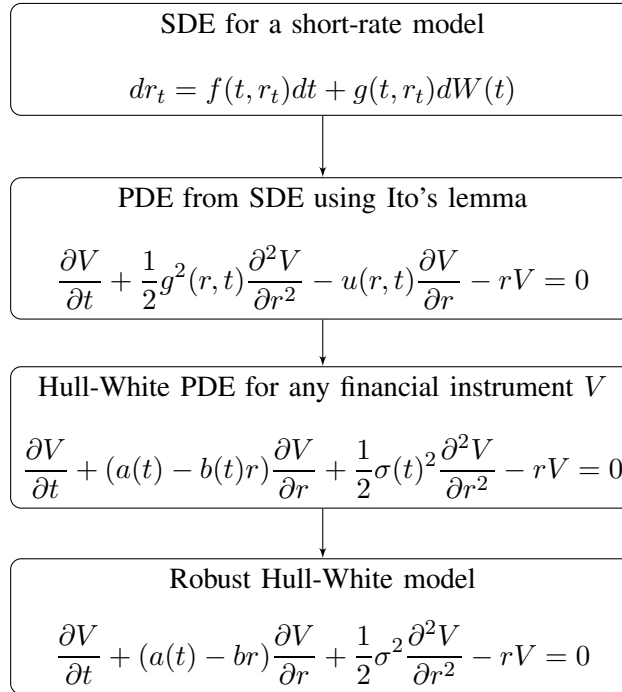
SDE for a short-rate model

$dr_t = f(t, r_t)dt + g(t, r_t)dW(t)$

PDE from SDE using Ito's lemma

$\frac{\partial V}{\partial t} + \frac{1}{2}g^2(r,t)\frac{\partial^2 V}{\partial r^2} - u(r,t)\frac{\partial V}{\partial r} - rV = 0$

Hull-White PDE for any financial instrument $V$

$\frac{\partial V}{\partial t} + (a(t) - b(t)r)\frac{\partial V}{\partial r} + \frac{1}{2}\sigma(t)^2\frac{\partial^2 V}{\partial r^2} - rV = 0$

Robust Hull-White model

$\frac{\partial V}{\partial t} + (a(t) - br)\frac{\partial V}{\partial r} + \frac{1}{2}\sigma^2\frac{\partial^2 V}{\partial r^2} - rV = 0$